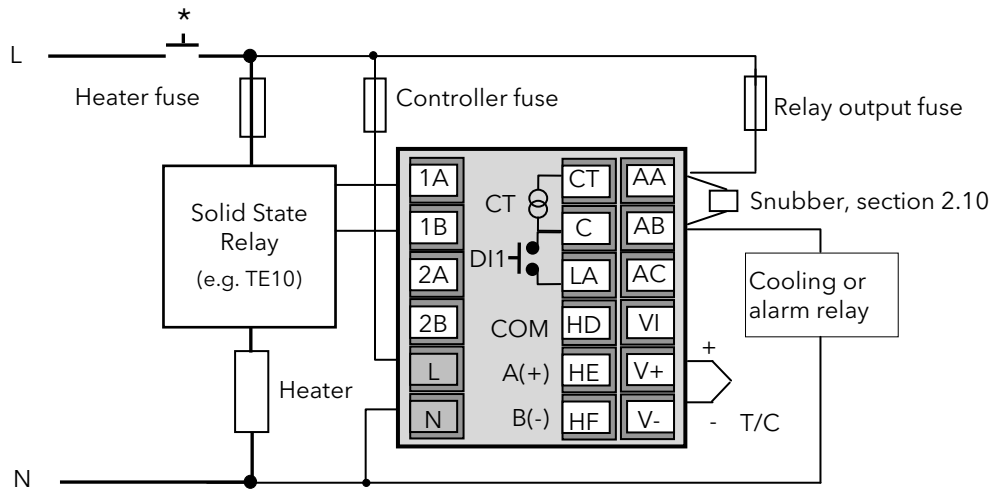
*

L

Heater fuse

Controller fuse

Relay output fuse

Solid State Relay
(e.g. TE10)

1A
1B
2A
2B
L
N

CT
DI1
COM
A(+)
B(-)

CT
C
LA
HD
HE
HF

AA
AB
AC
VI
V+
V-

Snubber, section 2.10

Cooling or alarm relay

+
-
T/C

Heater

N